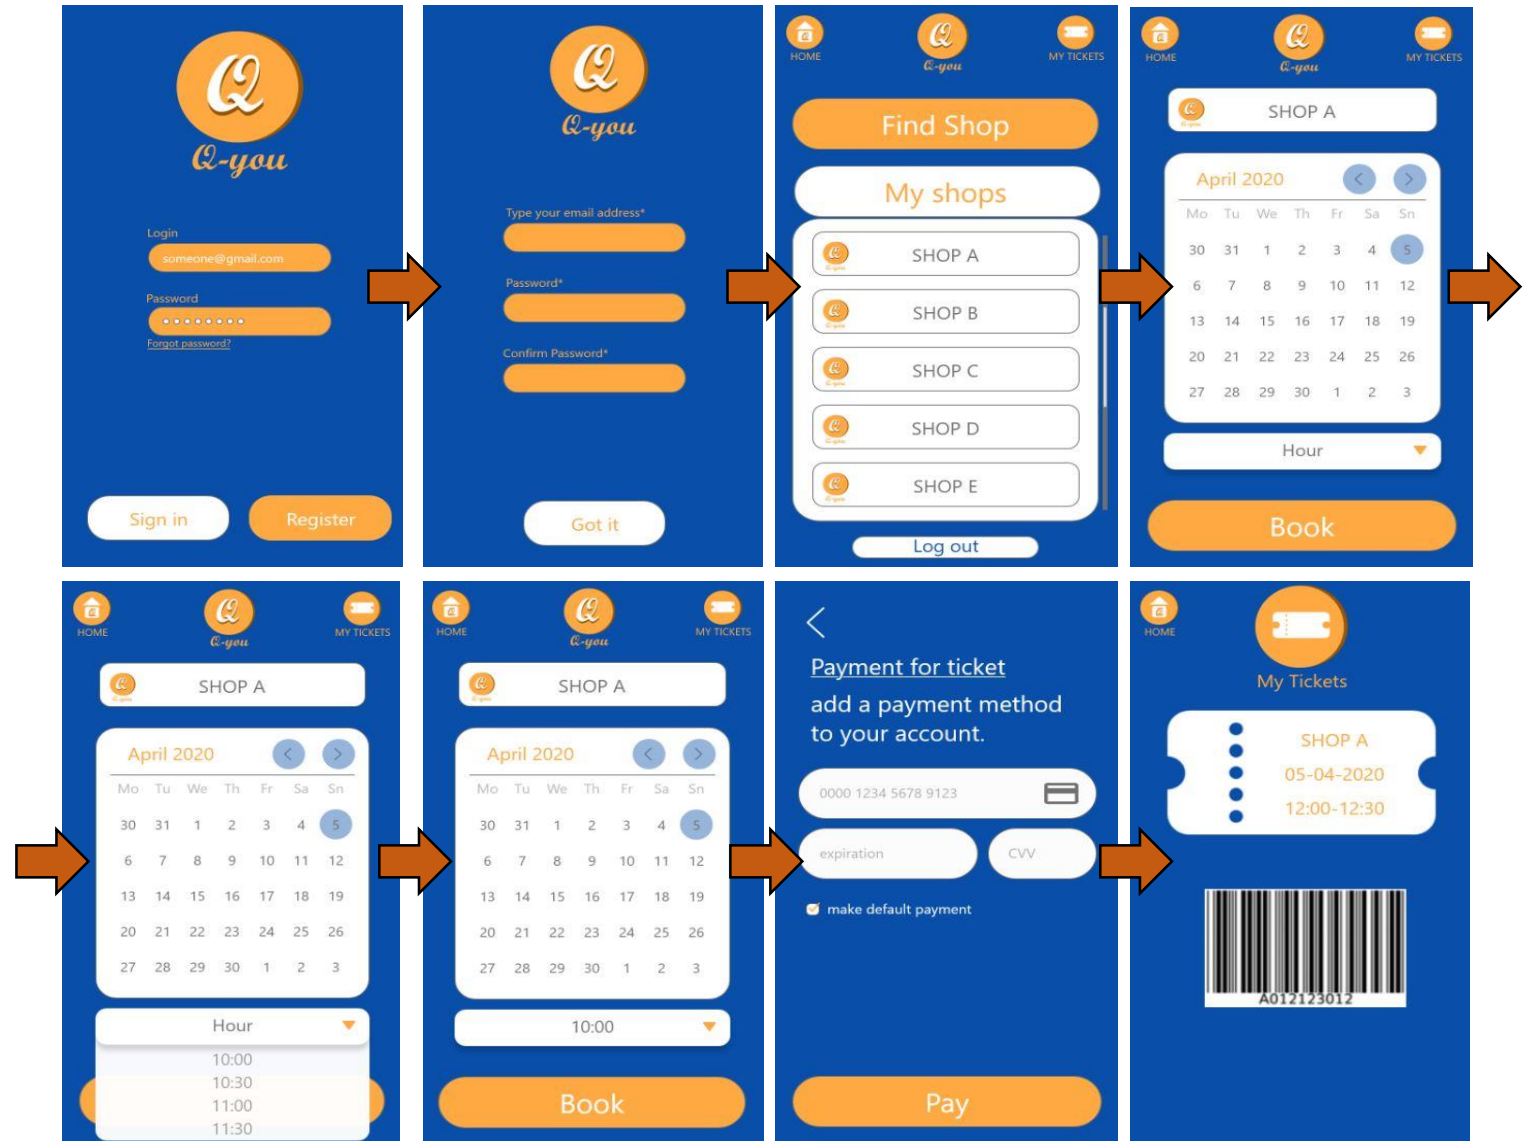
Q
Q-you

Login
someone@gmail.com
Password
••••••••
Forgot password?

Sign in
Register

Q
Q-you

Type your email address*
Password*
Confirm Password*

Got it

HOME
Q
Q-you
MY TICKETS

Find Shop
My shops
SHOP A
SHOP B
SHOP C
SHOP D
SHOP E
Log out

HOME
Q
Q-you
MY TICKETS

SHOP A

April 2020

| Mo | Tu | We | Th | Fr | Sa | Sn |
|---|---|---|---|---|---|---|
| 30 | 31 | 1 | 2 | 3 | 4 | 5 |
| 6 | 7 | 8 | 9 | 10 | 11 | 12 |
| 13 | 14 | 15 | 16 | 17 | 18 | 19 |
| 20 | 21 | 22 | 23 | 24 | 25 | 26 |
| 27 | 28 | 29 | 30 | 1 | 2 | 3 |

Hour

Book

HOME
Q
Q-you
MY TICKETS

SHOP A

April 2020

| Mo | Tu | We | Th | Fr | Sa | Sn |
|---|---|---|---|---|---|---|
| 30 | 31 | 1 | 2 | 3 | 4 | 5 |
| 6 | 7 | 8 | 9 | 10 | 11 | 12 |
| 13 | 14 | 15 | 16 | 17 | 18 | 19 |
| 20 | 21 | 22 | 23 | 24 | 25 | 26 |
| 27 | 28 | 29 | 30 | 1 | 2 | 3 |

Hour
10:00
10:30
11:00
11:30

HOME
Q
Q-you
MY TICKETS

SHOP A

April 2020

| Mo | Tu | We | Th | Fr | Sa | Sn |
|---|---|---|---|---|---|---|
| 30 | 31 | 1 | 2 | 3 | 4 | 5 |
| 6 | 7 | 8 | 9 | 10 | 11 | 12 |
| 13 | 14 | 15 | 16 | 17 | 18 | 19 |
| 20 | 21 | 22 | 23 | 24 | 25 | 26 |
| 27 | 28 | 29 | 30 | 1 | 2 | 3 |

10:00

Book

Payment for ticket
add a payment method to your account.

0000 1234 5678 9123
expiration
CVV
make default payment

Pay

HOME
My Tickets

SHOP A
05-04-2020
12:00-12:30

A012123012